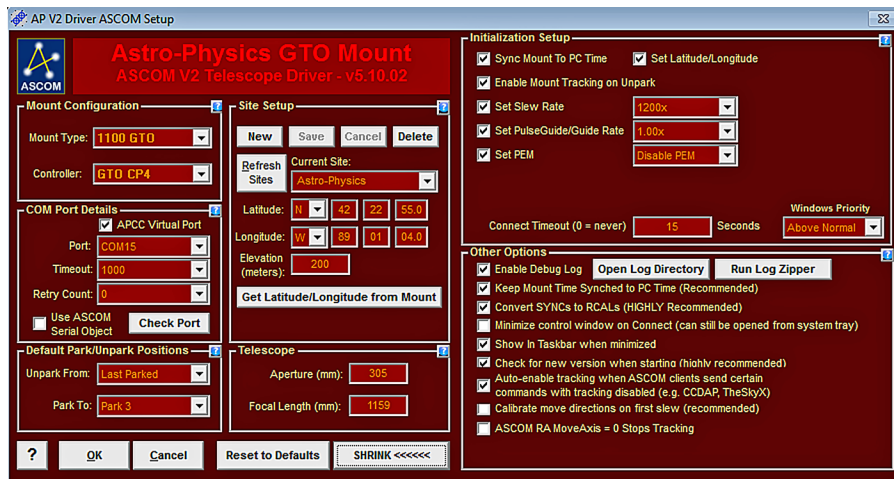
AP V2 Driver ASCOM Setup

ASCOM

Astro-Physics GTO Mount
ASCOM V2 Telescope Driver - v5.10.02

Mount Configuration
?
Mount Type: 1100 GTO
Controller: GTO CP4

COM Port Details
?
APCC Virtual Port
Port: COM15
Timeout: 1000
Retry Count: 0
Use ASCOM Serial Object
Check Port

Default Park/Unpark Positions
?
Unpark From: Last Parked
Park To: Park 3

Site Setup
?
New Save Cancel Delete
Refresh Sites
Current Site:
Astro-Physics
Latitude: N 42 22 55.0
Longitude: W 89 01 04.0
Elevation (meters): 200
Get Latitude/Longitude from Mount

Telescope
?
Aperture (mm): 305
Focal Length (mm): 1159

Initialization Setup
?
Sync Mount To PC Time
Set Latitude/Longitude
Enable Mount Tracking on Unpark
Set Slew Rate 1200x
Set PulseGuide/Guide Rate 1.00x
Set PEM Disable PEM
Connect Timeout (0 = never) 15 Seconds
Windows Priority
Above Normal

Other Options
?
Enable Debug Log
Open Log Directory
Run Log Zipper
Keep Mount Time Synched to PC Time (Recommended)
Convert SYNCs to RCALs (HIGHLY Recommended)
Minimize control window on Connect (can still be opened from system tray)
Show In Taskbar when minimized
Check for new version when starting (highly recommended)
Auto-enable tracking when ASCOM clients send certain commands with tracking disabled (e.g. CCDAP, TheSkyX)
Calibrate move directions on first slew (recommended)
ASCOM RA MoveAxis = 0 Stops Tracking

? OK Cancel Reset to Defaults SHRINK <<<<<<